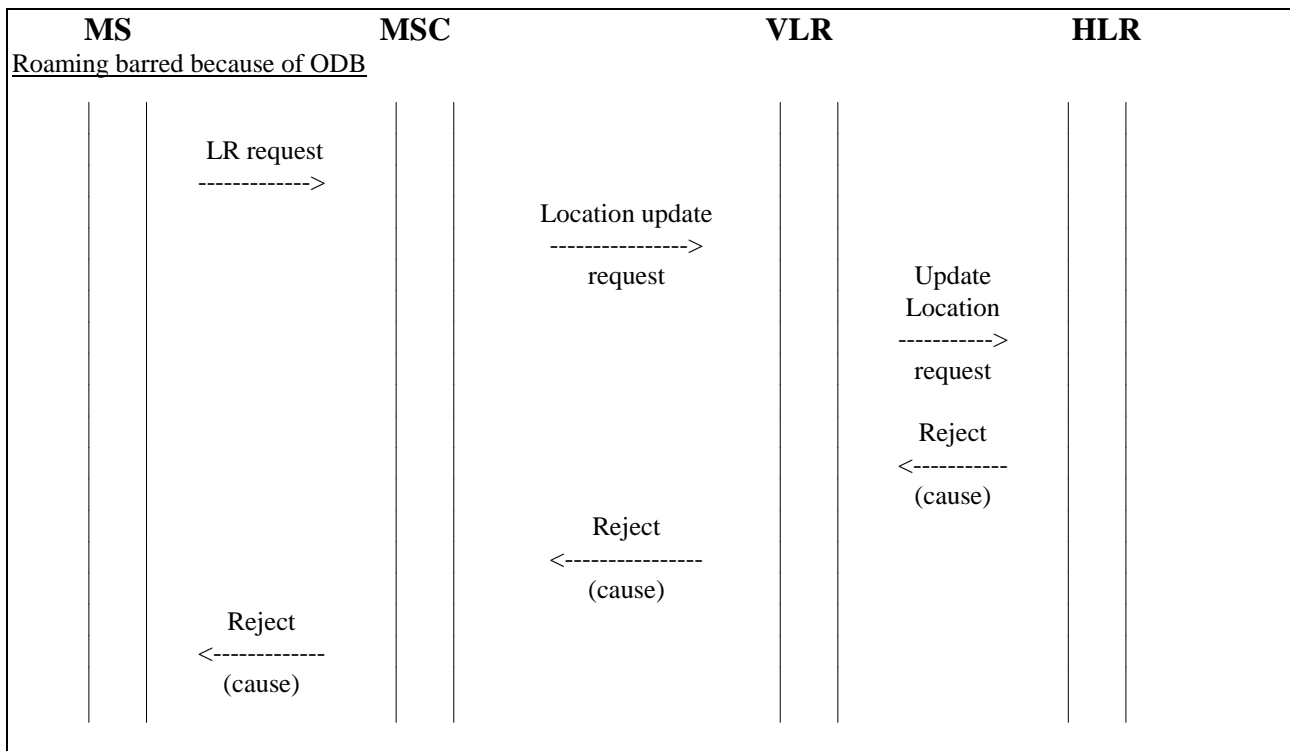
MS MSC VLR HLR

Roaming barred because of ODB

LR request
------------->

Location update
---------------->
request

Update
Location
----------->
request

Reject
<-----------
(cause)

Reject
<----------------
(cause)

Reject
<-------------
(cause)